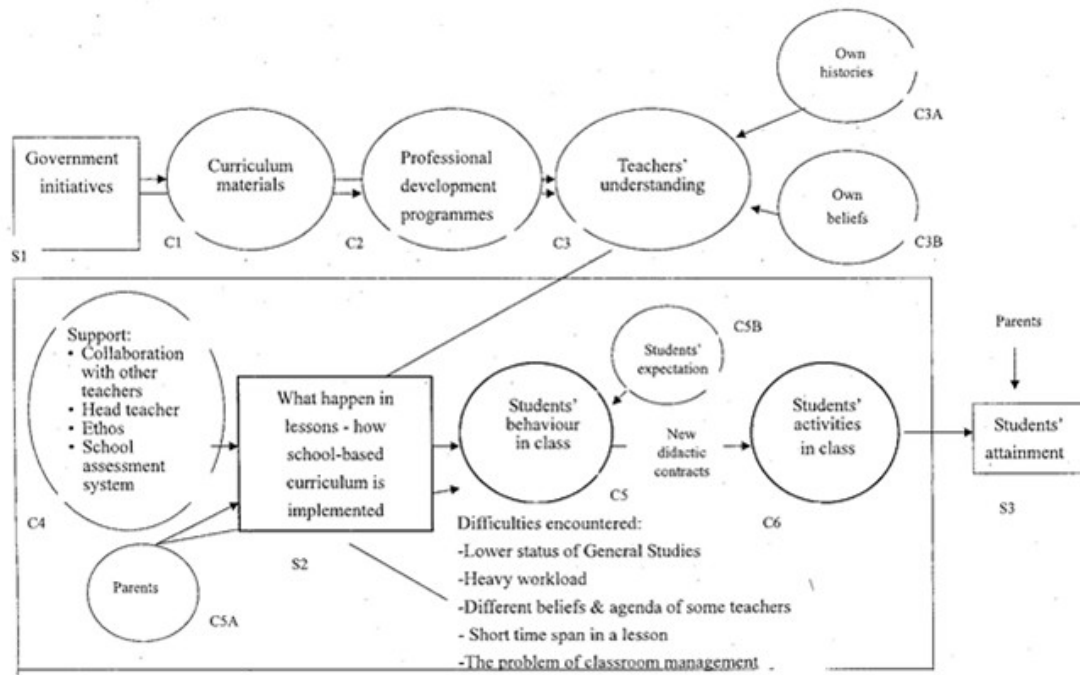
Own histories

C3A

Government initiatives

S1

Curriculum materials

C1

Professional development programmes

C2

Teachers' understanding

C3

Own beliefs

C3B

Support:
• Collaboration with other teachers
• Head teacher
• Ethos
• School assessment system

C4

What happen in lessons - how school-based curriculum is implemented

S2

Parents

C5A

Students' expectation

C5B

Students' behaviour in class

C5

New didactic contracts

Students' activities in class

C6

Parents

Students' attainment

S3

Difficulties encountered:
-Lower status of General Studies
-Heavy workload
-Different beliefs & agenda of some teachers
- Short time span in a lesson
-The problem of classroom management